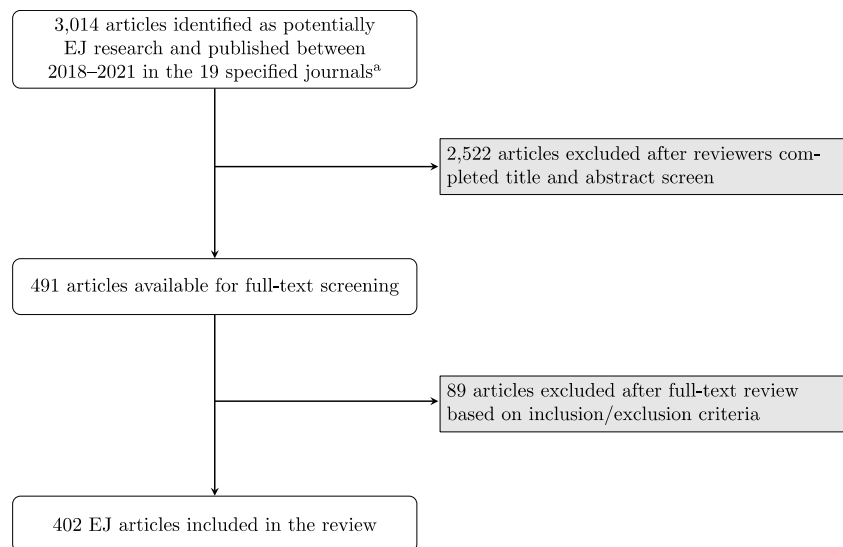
3,014 articles identified as potentially EJ research and published between 2018–2021 in the 19 specified journals$^{a}$

2,522 articles excluded after reviewers completed title and abstract screen

491 articles available for full-text screening

89 articles excluded after full-text review based on inclusion/exclusion criteria

402 EJ articles included in the review